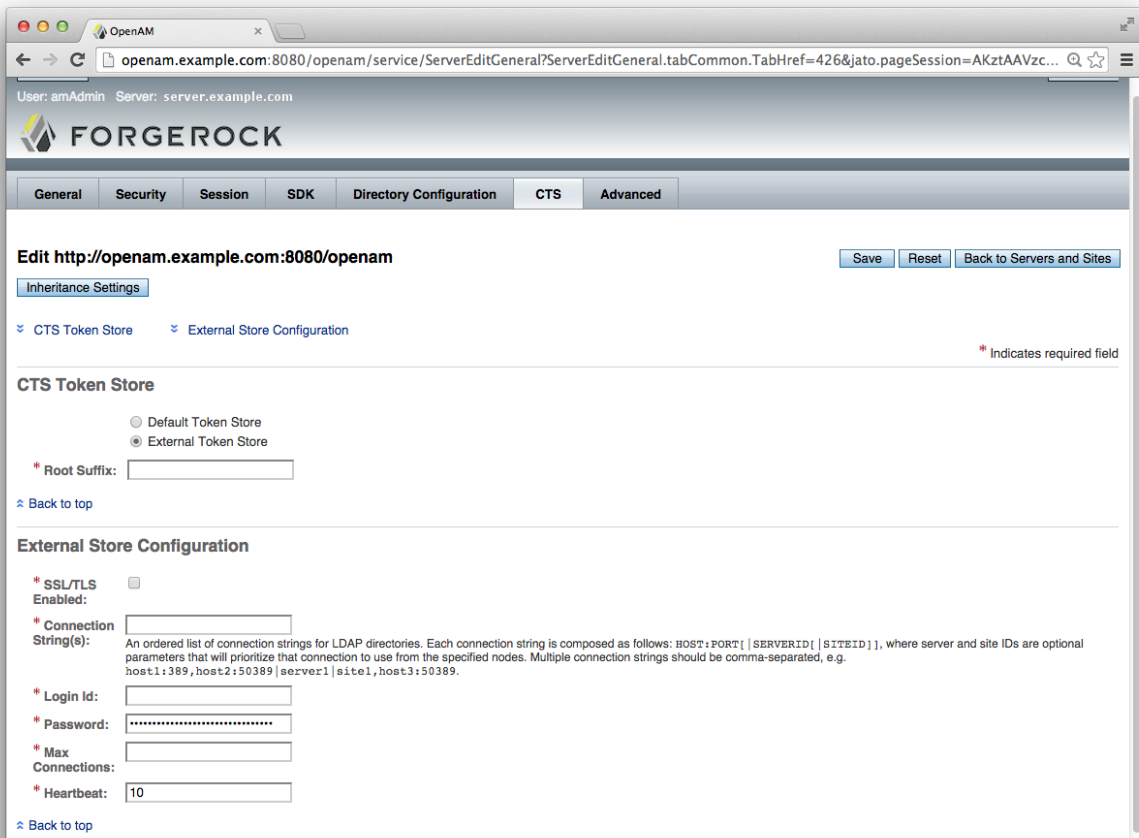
OpenAM

openam.example.com:8080/openam/service/ServerEditGeneral?ServerEditGeneral.tabCommon.TabHref=426&jato.pageSession=AKztAAVzc...

User: amAdmin Server: server.example.com

FORGEROCK

General | Security | Session | SDK | Directory Configuration | CTS | Advanced

Edit http://openam.example.com:8080/openam

Save | Reset | Back to Servers and Sites

Inheritance Settings

CTS Token Store

External Store Configuration

* Indicates required field

CTS Token Store

Default Token Store

External Token Store

* Root Suffix:

Back to top

External Store Configuration

* SSL/TLS Enabled:

* Connection String(s):

An ordered list of connection strings for LDAP directories. Each connection string is composed as follows: HOST:PORT[|SERVERID[|SITEID]], where server and site IDs are optional parameters that will prioritize that connection to use from the specified nodes. Multiple connection strings should be comma-separated, e.g. host1:389,host2:50389|server1|site1,host3:50389.

* Login Id:

* Password: ••••••••••••••••••••••••••••••••

* Max Connections:

* Heartbeat: 10

Back to top